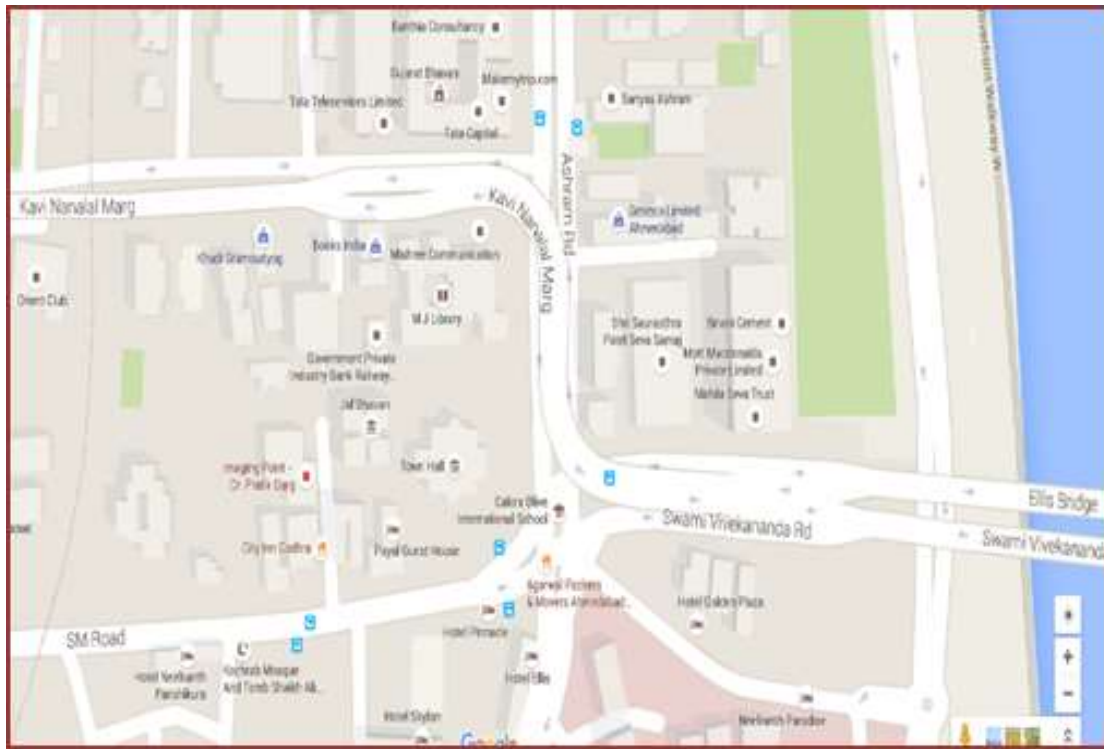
Barthia Consultancy
Gujarat Bhavan
Makemytrip.com
Tata Teleservices Limited
Tata Capital
Sanyas Ashram
Kavi Nanalal Marg
Kavi Nanalal Marg
Ashram Rd
Sintex Limited Ahmedabad
Khadi Gramodyog
Books India
Mudhree Communication
Oriens Club
MJ Library
Shri Saurashtra Patel Seva Samaj
Binani Cement
Mott Macdonald India Private Limited
Mahila Seva Trust
Government Private Industry Bank Railway...
Jaf Bhavan
Imaging Point - Dr. Pratik Garg
Town Hall
Calorx Olive International School
Swami Vivekananda Rd
Ellis Bridge
Swami Vivekanand
City Inn Godhra
Payal Guest House
Agarwal Packers & Movers Ahmedabad
Hotel Calorx Plaza
SM Road
Hotel Pinnacle
Hotel Neelkanth Panchikura
Kochrab Mosque And Tomb Shaikh Ali...
Hotel Ellis
Hotel Stylon
Neelkanth Paradise
Google